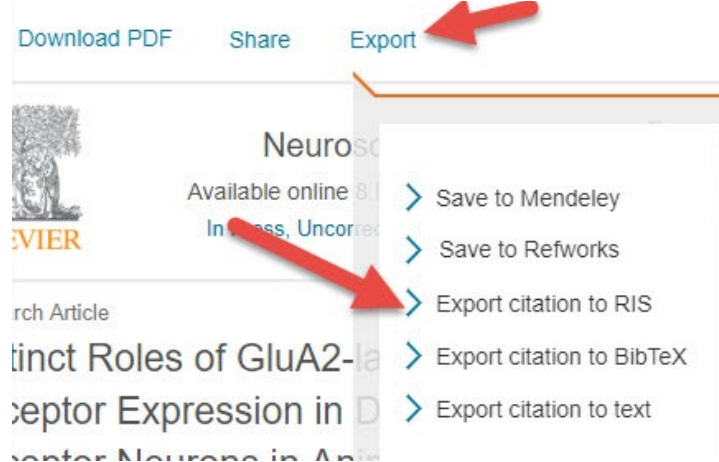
Download PDF Share Export

EVIER

Neuro

Available online

In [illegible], Uncor

rch Article

tinct Roles of GluA2-

ceptor Expression in D

ceptor Neurons in An

Save to Mendeley

Save to Refworks

Export citation to RIS

Export citation to BibTeX

Export citation to text